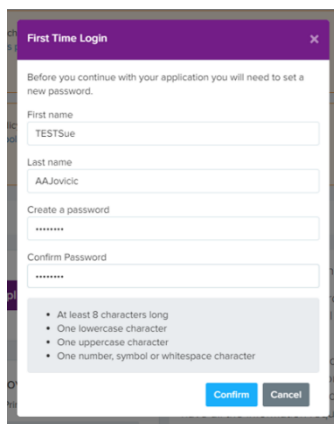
First Time Login ×

Before you continue with your application you will need to set a new password.

First name
TESTSue

Last name
AAJovicic

Create a password
••••••••

Confirm Password
••••••••

- At least 8 characters long
- One lowercase character
- One uppercase character
- One number, symbol or whitespace character

Confirm Cancel